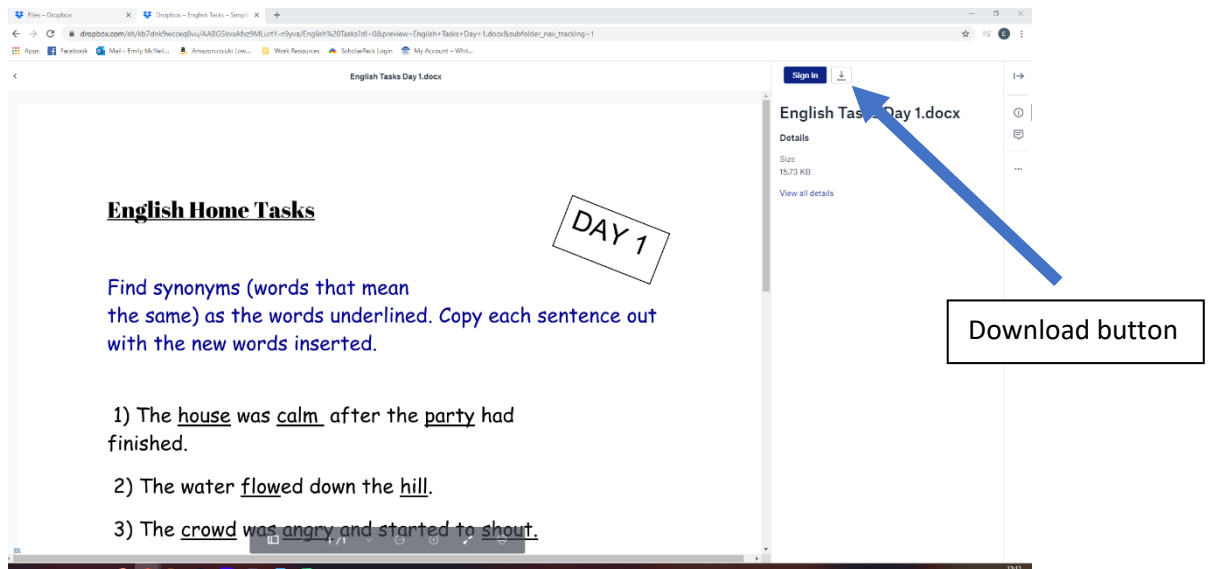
Files – Dropbox
Dropbox – English Tasks – Simpl
dropbox.com/sh/kb7dnic9wcceq0vu/AABGSkvxAfxz9MLurtY-n9yva/English%20Tasks?dl=0&preview=English+Tasks+Day+1.docx&subfolder_nav_tracking=1
Apps Facebook Mail - Emily McNeil... Amazon.co.uk: Low... Work Resources ScholarPack Login My Account – Whit...

English Tasks Day 1.docx

Sign in

English Tas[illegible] Day 1.docx
Details
Size
15.73 KB
View all details

English Home Tasks

DAY 1

Find synonyms (words that mean the same) as the words underlined. Copy each sentence out with the new words inserted.

1) The house was calm after the party had finished.

2) The water flowed down the hill.

3) The crowd was angry and started to shout.

1 / 1

Download button